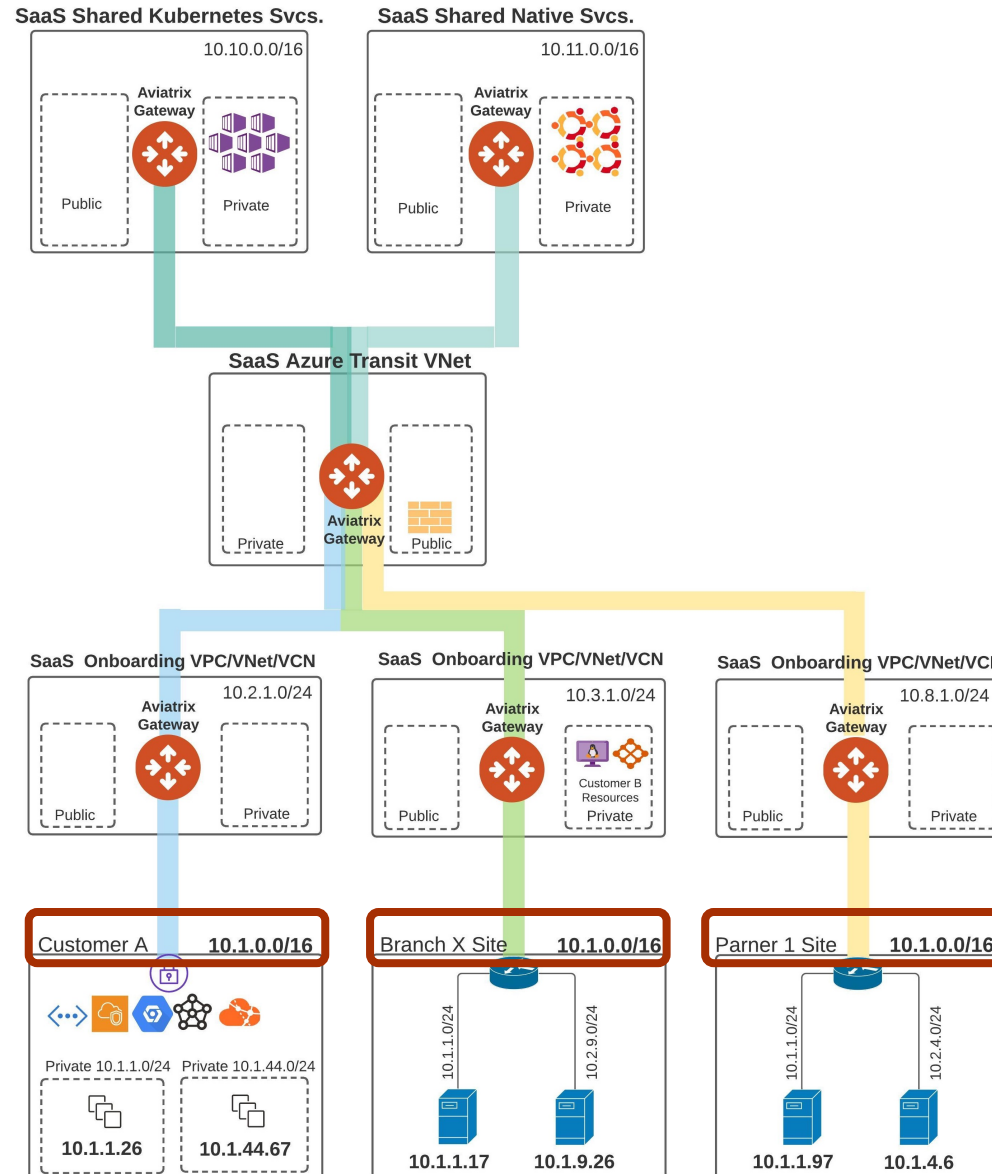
SaaS Shared Kubernetes Svcs.

10.10.0.0/16

Aviatrix Gateway

Public

Private

SaaS Shared Native Svcs.

10.11.0.0/16

Aviatrix Gateway

Public

Private

SaaS Azure Transit VNet

Private

Aviatrix Gateway

Public

SaaS Onboarding VPC/VNet/VCN

10.2.1.0/24

Aviatrix Gateway

Public

Private

SaaS Onboarding VPC/VNet/VCN

10.3.1.0/24

Aviatrix Gateway

Public

Customer B Resources

Private

SaaS Onboarding VPC/VNet/VC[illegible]

10.8.1.0/24

Aviatrix Gateway

Public

Private

Customer A 10.1.0.0/16

Private 10.1.1.0/24

Private 10.1.44.0/24

10.1.1.26

10.1.44.67

Branch X Site 10.1.0.0/16

10.1.1.0/24

10.2.9.0/24

10.1.1.17

10.1.9.26

Parner 1 Site 10.1.0.0/16

10.1.1.0/24

10.2.4.0/24

10.1.1.97

10.1.4.6